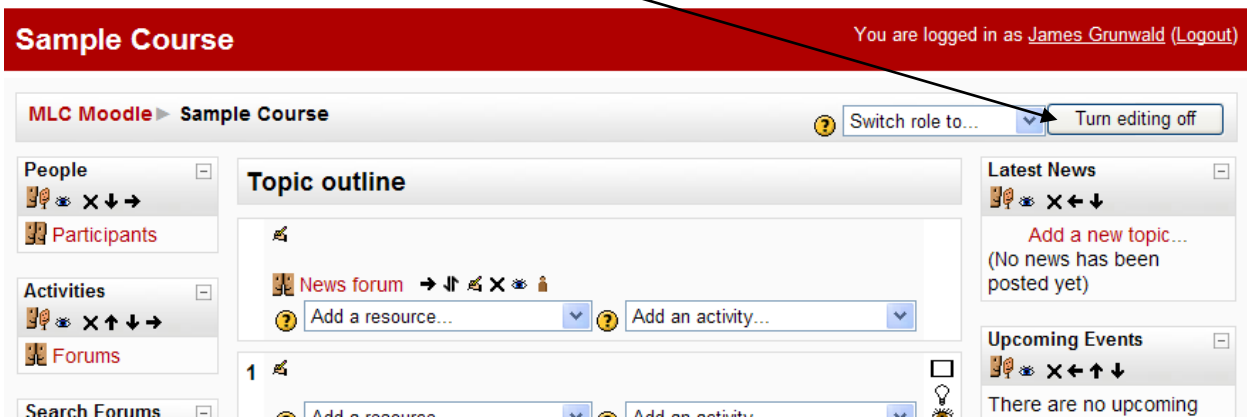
Sample Course

You are logged in as James Grunwald (Logout)

MLC Moodle ▶ Sample Course

Switch role to...

Turn editing off

People

Participants

Activities

Forums

Search Forums

Topic outline

News forum

Add a resource...

Add an activity...

1

Add a resource...

Add an activity...

Latest News

Add a new topic...

(No news has been posted yet)

Upcoming Events

There are no upcoming